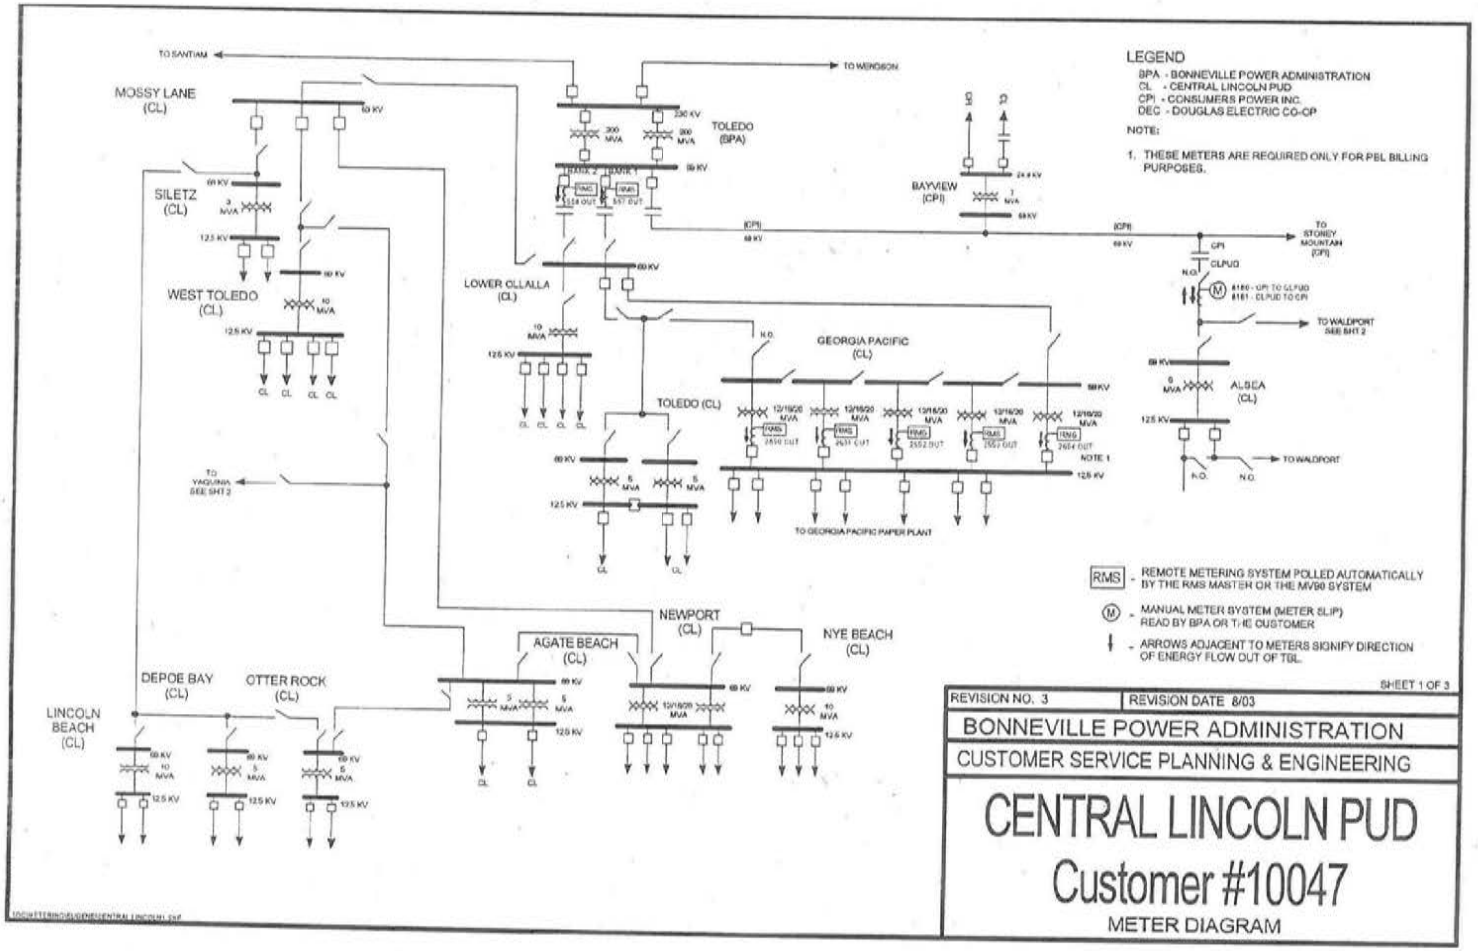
TO SANTIAM

TO WENDSON

LEGEND
BPA - BONNEVILLE POWER ADMINISTRATION
CL - CENTRAL LINCOLN PUD
CPI - CONSUMERS POWER INC.
DEC - DOUGLAS ELECTRIC CO-OP

NOTE:

1. THESE METERS ARE REQUIRED ONLY FOR PBL BILLING PURPOSES.

MOSSY LANE (CL)

69 KV

230 KV

200 MVA

200 MVA

TOLEDO (BPA)

69 KV

BANK 2 BANK 1

RMS RMS

558 OUT 557 OUT

SILETZ (CL)

69 KV

3 MVA

12.5 KV

BAYVIEW (CPI)

24.9 KV

7 MVA

69 KV

(CPI) 69 KV

(CPI) 69 KV

TO STONEY MOUNTAIN (CPI)

CPI

CLPUD

N.O.

8180 - CPI TO CLPUD
8181 - CLPUD TO CPI

TO WALDPORT SEE SHT 2

WEST TOLEDO (CL)

69 KV

10 MVA

12.5 KV

CL CL CL CL

LOWER OLLALLA (CL)

69 KV

10 MVA

12.5 KV

CL CL CL CL

N.O.

GEORGIA PACIFIC (CL)

69 KV

12/16/20 MVA

12/16/20 MVA

12/16/20 MVA

12/16/20 MVA

12/16/20 MVA

RMS 2650 OUT

RMS 2651 OUT

RMS 2652 OUT

RMS 2653 OUT

RMS 2654 OUT

NOTE 1

12.5 KV

TO GEORGIA PACIFIC PAPER PLANT

TOLEDO (CL)

69 KV

5 MVA

5 MVA

12.5 KV

CL CL

69 KV

5 MVA

ALSEA (CL)

12.5 KV

TO WALDPORT

N.O. N.O.

TO YAQUINA SEE SHT 2

RMS - REMOTE METERING SYSTEM POLLED AUTOMATICALLY BY THE RMS MASTER OR THE MV90 SYSTEM

M - MANUAL METER SYSTEM (METER SLIP) READ BY BPA OR THE CUSTOMER

- ARROWS ADJACENT TO METERS SIGNIFY DIRECTION OF ENERGY FLOW OUT OF TBL.

NEWPORT (CL)

AGATE BEACH (CL)

NYE BEACH (CL)

69 KV

5 MVA

5 MVA

12.5 KV

CL CL

69 KV

12/16/20 MVA

69 KV

10 MVA

12.5 KV

DEPOE BAY (CL)

OTTER ROCK (CL)

LINCOLN BEACH (CL)

69 KV

10 MVA

12.5 KV

69 KV

5 MVA

12.5 KV

69 KV

5 MVA

12.5 KV

SHEET 1 OF 3

| REVISION NO. 3 | REVISION DATE 8/03 |
|---|---|

BONNEVILLE POWER ADMINISTRATION

CUSTOMER SERVICE PLANNING & ENGINEERING

CENTRAL LINCOLN PUD

Customer #10047

METER DIAGRAM

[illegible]